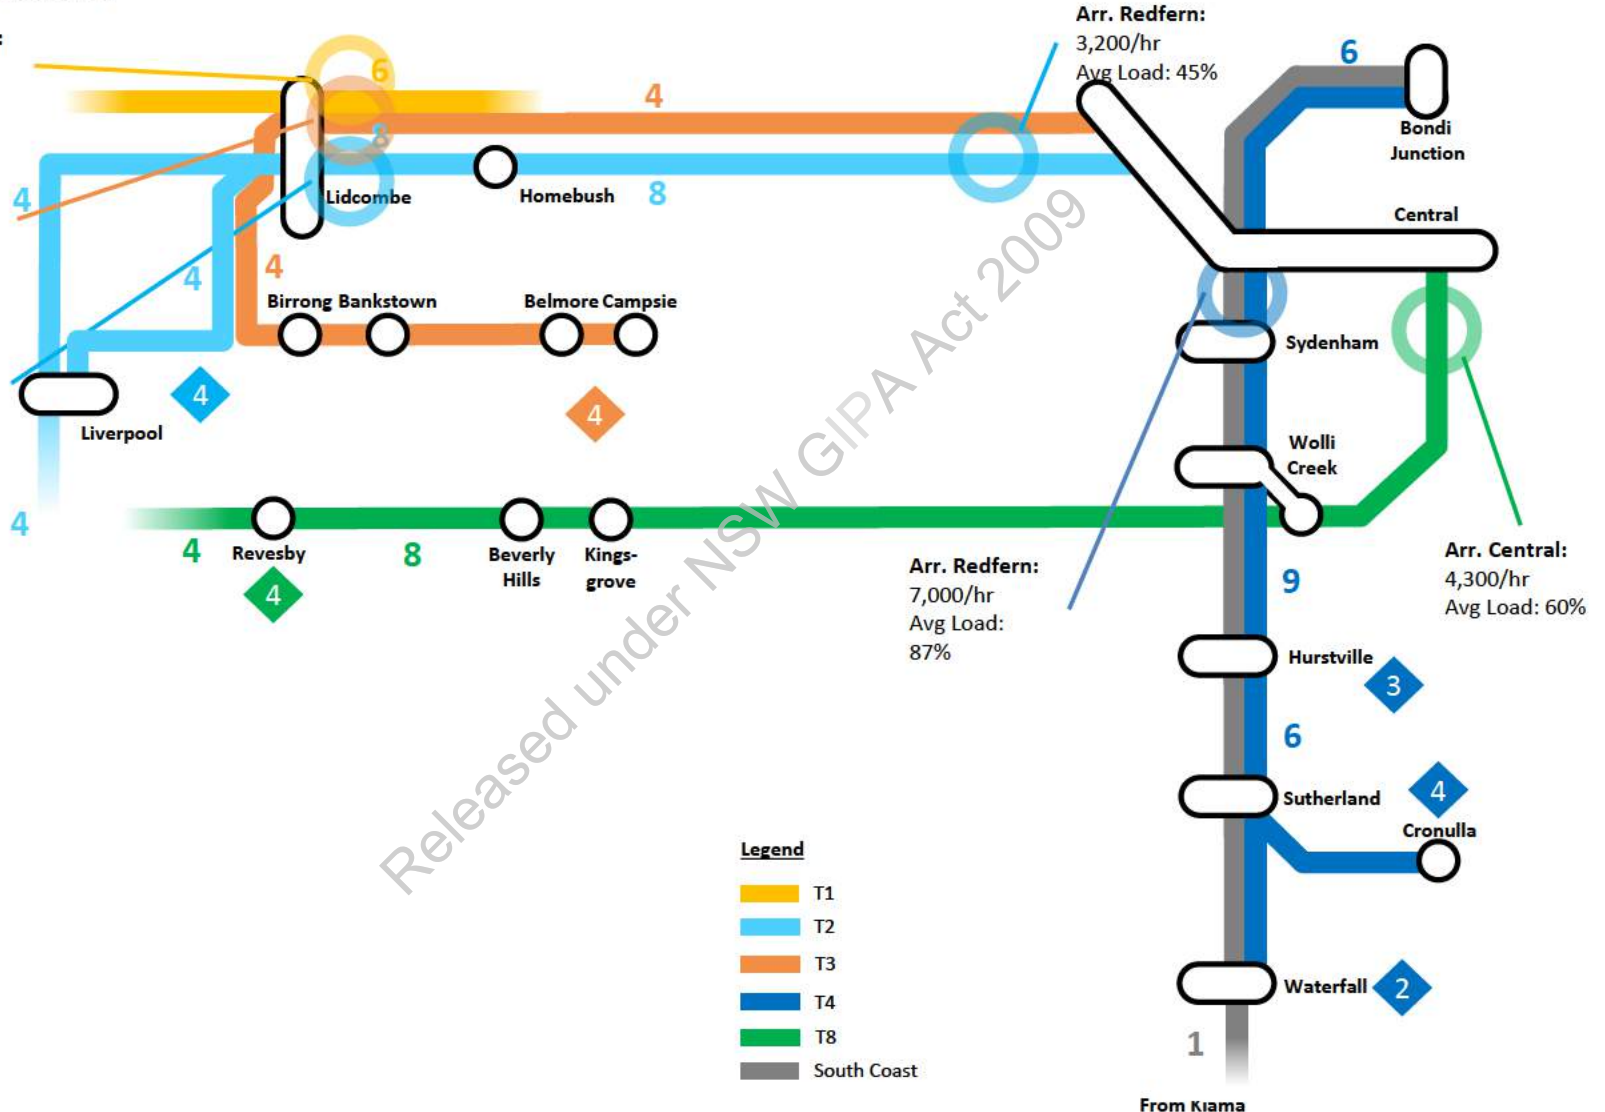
Arr. Redfern:
3,200/hr
Avg Load: 45%

6

6

4

8

4

Lidcombe

Homebush

8

Bondi Junction

Central

4

4

Birrong Bankstown

Belmore Campsie

Sydenham

4

Liverpool

4

Wolli Creek

4

4

Revesby

8

Beverly Hills

Kings-grove

Arr. Redfern:
7,000/hr
Avg Load:
87%

9

Arr. Central:
4,300/hr
Avg Load: 60%

4

Hurstville

3

6

Sutherland

4

Cronulla

Legend

T1

T2

T3

T4

T8

South Coast

Waterfall

2

1

From Kiama

Released under NSW GIPA Act 2009